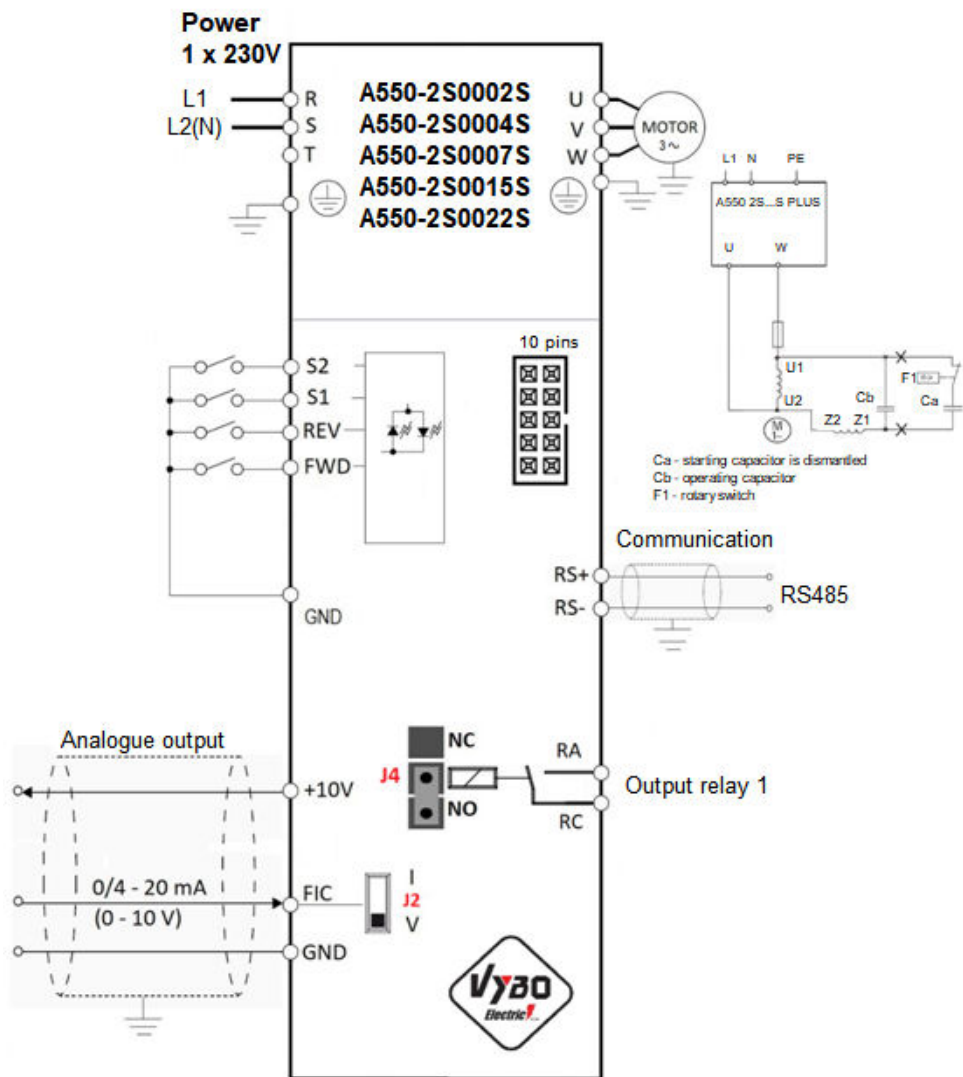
Power
1 x 230V

L1
L2(N)

R
S
T

A550-2S0002S
A550-2S0004S
A550-2S0007S
A550-2S0015S
A550-2S0022S

U
V
W

MOTOR
3~

L1 N PE
A550 2S...S PLUS
U W
U1
U2
F1
Cb
Ca
Z2 Z1
M

Ca - starting capacitor is dismantled
Cb - operating capacitor
F1 - rotary switch

10 pins

S2
S1
REV
FWD

GND

Communication
RS+
RS-
RS485

Analogue output
NC
J4
NO
RA
RC
Output relay 1

+10V

0/4 - 20 mA
(0 - 10 V)
FIC
I
J2
V
GND

VYBO
Electric